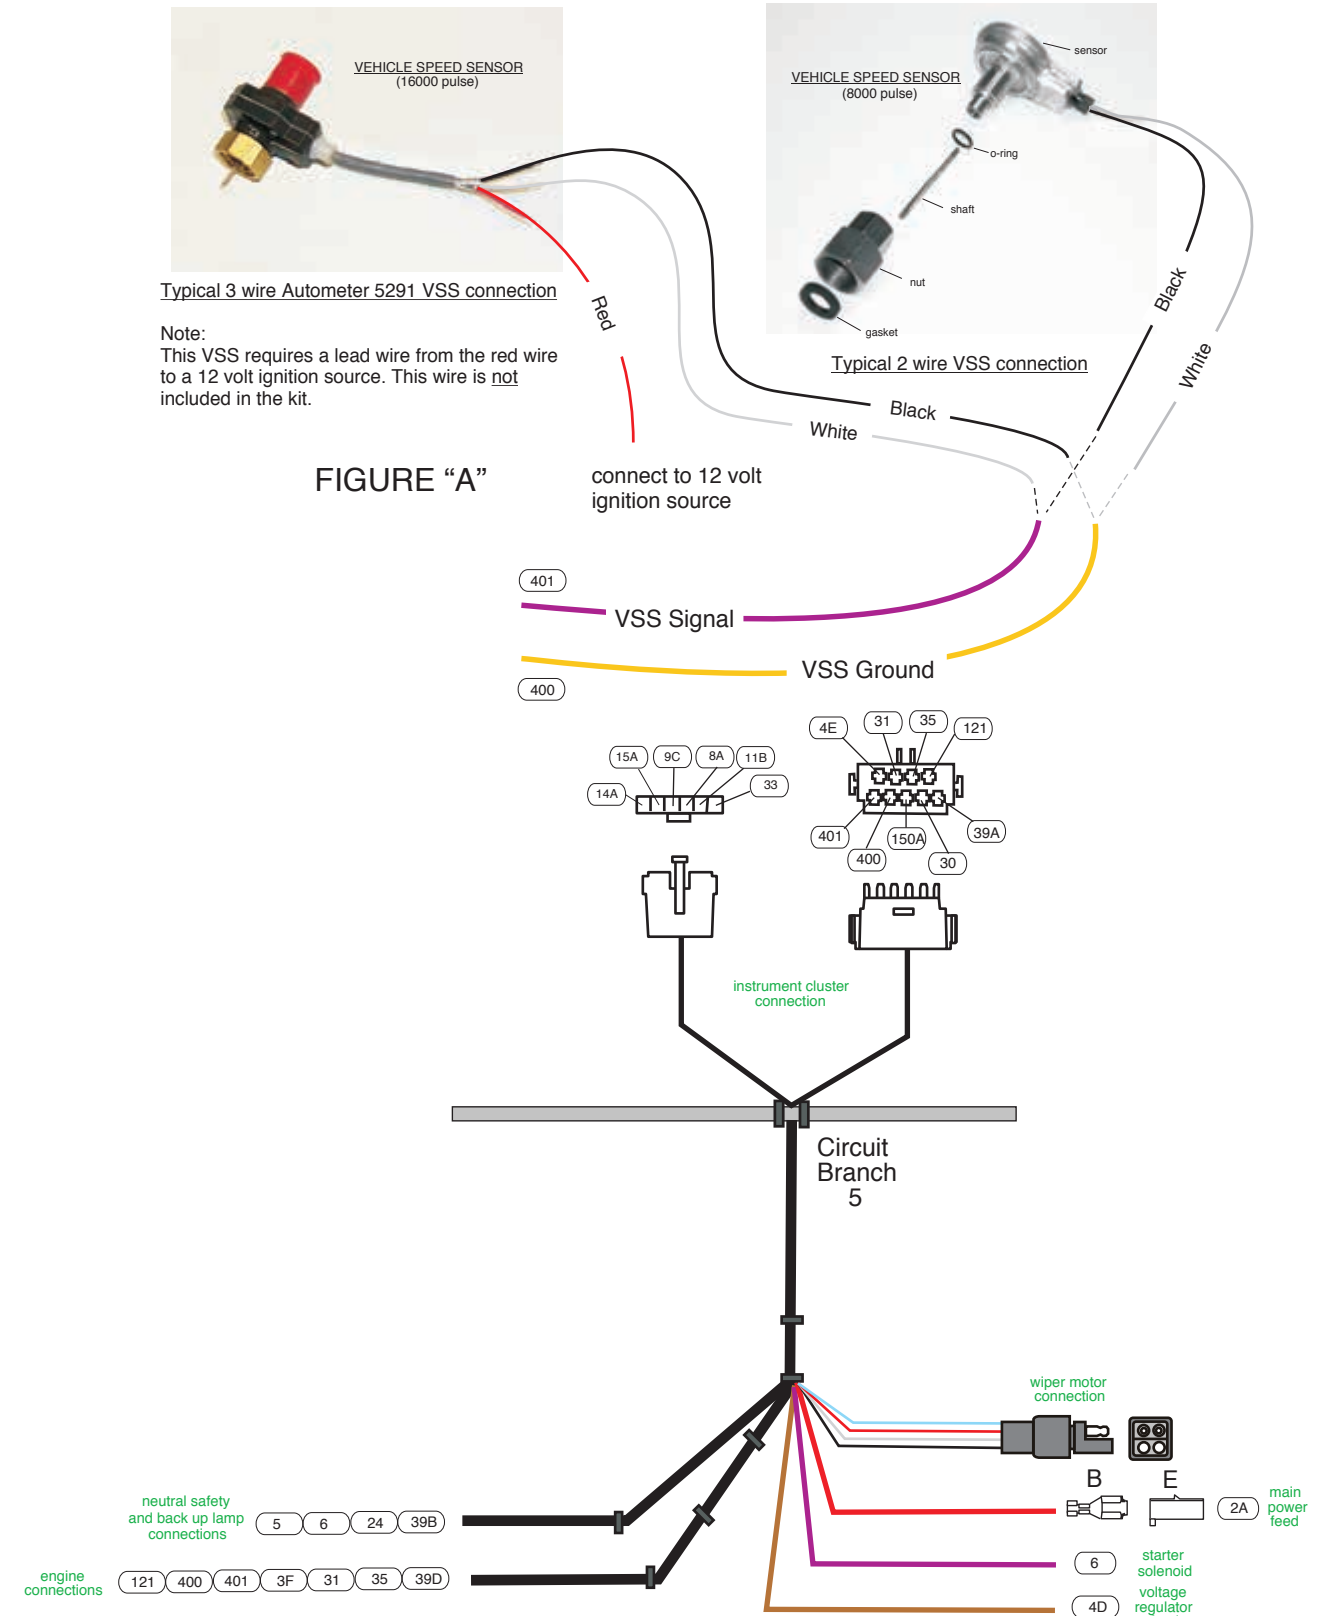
VEHICLE SPEED SENSOR
(16000 pulse)

Typical 3 wire Autometer 5291 VSS connection

Note:
This VSS requires a lead wire from the red wire to a 12 volt ignition source. This wire is not included in the kit.

FIGURE “A”

Red

connect to 12 volt ignition source

VEHICLE SPEED SENSOR
(8000 pulse)

sensor

o-ring

shaft

nut

gasket

Typical 2 wire VSS connection

Black

White

Black

White

401

VSS Signal

VSS Ground

400

15A 9C 8A 11B

14A

33

4E 31 35 121

401 150A 39A

400 30

instrument cluster connection

Circuit Branch 5

wiper motor connection

B E

neutral safety and back up lamp connections

5 6 24 39B

2A

main power feed

engine connections

121 400 401 3F 31 35 39D

6

starter solenoid

4D

voltage regulator